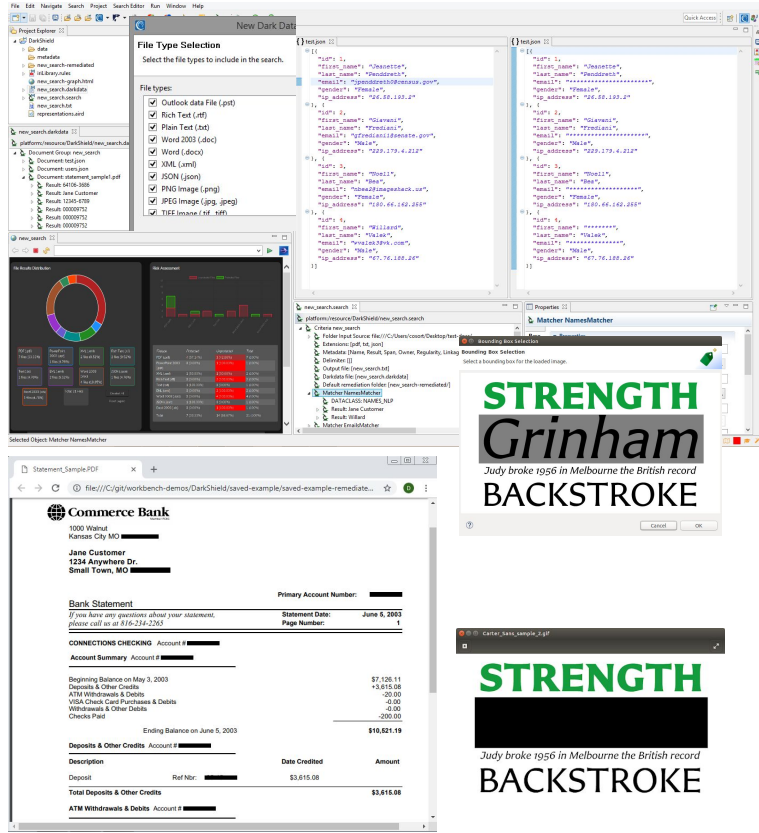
File Edit Navigate Search Project Search Editor Run Window Help

Quick Access

Project Explorer

DarkShield
data
metadata
new_search-remediated
iri.library.rules
new_search-graph.html
new_search.darkdata
new_search.search
new_search.txt
representations.aird

new_search.darkdata

platform:/resource/DarkShield/new_search.darkdata
Document Groups new_search
Document: test.json
Document: users.json
Document: statement_sample1.pdf
Result: 64106-3686
Result: Jane Customer
Result: 12345-6789
Result: 000009752
Result: 000009752
Result: 000009752

New Dark Data

File Type Selection

Select the file types to include in the search.

File types:
Outlook data File (.pst)
Rich Text (.rtf)
Plain Text (.txt)
Word 2003 (.doc)
Word (.docx)
XML (.xml)
JSON (.json)
PNG Image (.png)
JPEG Image (.jpg, .jpeg)
TIFF Image (.tif, .tiff)

test.json

[{
"id": 1,
"first_name": "Jeanette",
"last_name": "Penddreth",
"email": "jpenddreth0@census.gov",
"gender": "Female",
"ip_address": "26.58.193.2"
}, {
"id": 2,
"first_name": "Giavani",
"last_name": "Frediani",
"email": "gfrediani1@senate.gov",
"gender": "Male",
"ip_address": "229.179.4.212"
}, {
"id": 3,
"first_name": "Noell",
"last_name": "Bea",
"email": "nbea2@imageshack.us",
"gender": "Female",
"ip_address": "180.66.162.255"
}, {
"id": 4,
"first_name": "Willard",
"last_name": "Valek",
"email": "wvalek3@vk.com",
"gender": "Male",
"ip_address": "67.76.188.26"
}]

test.json

[{
"id": 1,
"first_name": "Jeanette",
"last_name": "Penddreth",
"email": "**********************",
"gender": "Female",
"ip_address": "26.58.193.2"
}, {
"id": 2,
"first_name": "Giavani",
"last_name": "Frediani",
"email": "*********************",
"gender": "Male",
"ip_address": "229.179.4.212"
}, {
"id": 3,
"first_name": "Noell",
"last_name": "Bea",
"email": "*******************",
"gender": "Female",
"ip_address": "180.66.162.255"
}, {
"id": 4,
"first_name": "********",
"last_name": "Valek",
"email": "**************",
"gender": "Male",
"ip_address": "67.76.188.26"
}]

new_search

File Result Distribution

Risk Assessment

new_search.search

platform:/resource/DarkShield/new_search.search
Criteria new_search
Folder Input Source: file:///C:/Users/cosort/Desktop/test-json/
Extensions: [pdf, txt, json]
Metadata: [Name, Result, Span, Owner, Regularity, Linkag
Delimiter: []
Output file: [new_search.txt]
Darkdata file: [new_search.darkdata]
Default remediation folder: [new_search-remediated/]
Matcher NamesMatcher
DATACLASS: NAMES_NLP
Result: Jane Customer
Result: Willard
Matcher EmailsMatcher

Properties

Matcher NamesMatcher

Selected Object: Matcher NamesMatcher

Bounding Box Selection

Bounding Box Selection
Select a bounding box for the loaded image.

STRENGTH
Grinham
Judy broke 1956 in Melbourne the British record
BACKSTROKE

Cancel OK

Statement_Sample.PDF

file:///C:/git/workbench-demos/DarkShield/saved-example/saved-example-remediate...

Commerce Bank
Member FDIC

1000 Walnut
Kansas City MO

Jane Customer
1234 Anywhere Dr.
Small Town, MO

Primary Account Number:

Bank Statement
If you have any questions about your statement, please call us at 816-234-2265

Statement Date: June 5, 2003
Page Number: 1

CONNECTIONS CHECKING Account #

Account Summary Account #

| | |
|---|---|
| Beginning Balance on May 3, 2003 | $7,126.11 |
| Deposits & Other Credits | +3,615.08 |
| ATM Withdrawals & Debits | -20.00 |
| VISA Check Card Purchases & Debits | -0.00 |
| Withdrawals & Other Debits | -0.00 |
| Checks Paid | -200.00 |
| Ending Balance on June 5, 2003 | $10,521.19 |

Deposits & Other Credits Account #

| Description | | Date Credited | Amount |
|---|---|---|---|
| Deposit | Ref Nbr: | | $3,615.08 |
| Total Deposits & Other Credits | | | $3,615.08 |

ATM Withdrawals & Debits Account #

Carter_Sans_sample_2.gif

STRENGTH
Judy broke 1956 in Melbourne the British record
BACKSTROKE